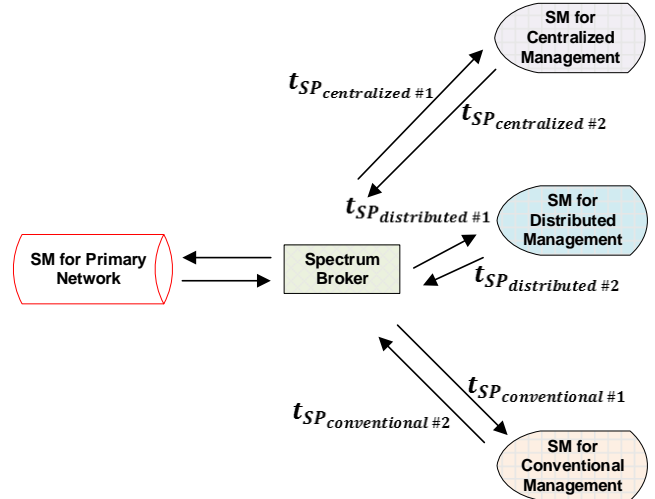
SM for Centralized Management

$t_{SP_{centralized\ \#1}}$

$t_{SP_{centralized\ \#2}}$

$t_{SP_{distributed\ \#1}}$

SM for Distributed Management

SM for Primary Network

Spectrum Broker

$t_{SP_{distributed\ \#2}}$

$t_{SP_{conventional\ \#1}}$

$t_{SP_{conventional\ \#2}}$

SM for Conventional Management